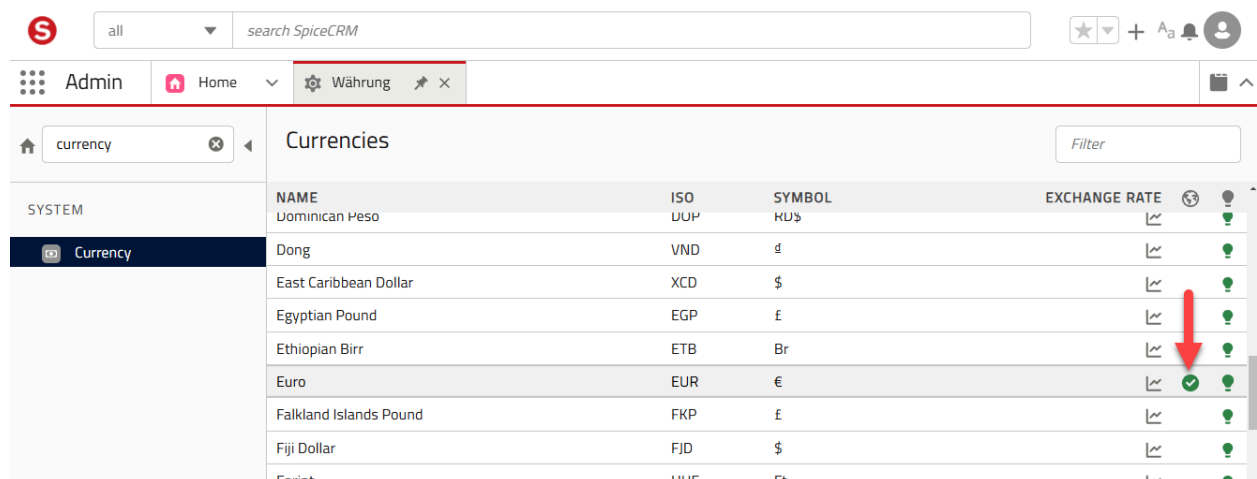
all

search SpiceCRM

Admin Home Währung

currency

SYSTEM

Currency

Currencies

Filter

| NAME | ISO | SYMBOL | EXCHANGE RATE |
|---|---|---|---|
| Dominican Peso | DOP | RD$ | |
| Dong | VND | ₫ | |
| East Caribbean Dollar | XCD | $ | |
| Egyptian Pound | EGP | £ | |
| Ethiopian Birr | ETB | Br | |
| Euro | EUR | € | |
| Falkland Islands Pound | FKP | £ | |
| Fiji Dollar | FJD | $ | |
| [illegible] | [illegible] | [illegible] | |